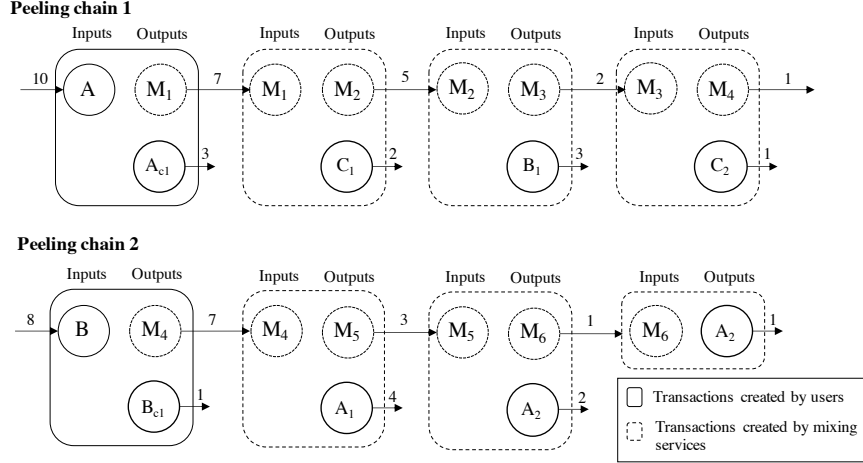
Peeling chain 1

Inputs Outputs

10 A $M_1$ 7

$A_{c1}$ 3

Inputs Outputs

$M_1$ $M_2$ 5

$C_1$ 2

Inputs Outputs

$M_2$ $M_3$ 2

$B_1$ 3

Inputs Outputs

$M_3$ $M_4$ 1

$C_2$ 1

Peeling chain 2

Inputs Outputs

8 B $M_4$ 7

$B_{c1}$ 1

Inputs Outputs

$M_4$ $M_5$ 3

$A_1$ 4

Inputs Outputs

$M_5$ $M_6$ 1

$A_2$ 2

Inputs Outputs

$M_6$ $A_2$ 1

Transactions created by users

Transactions created by mixing services